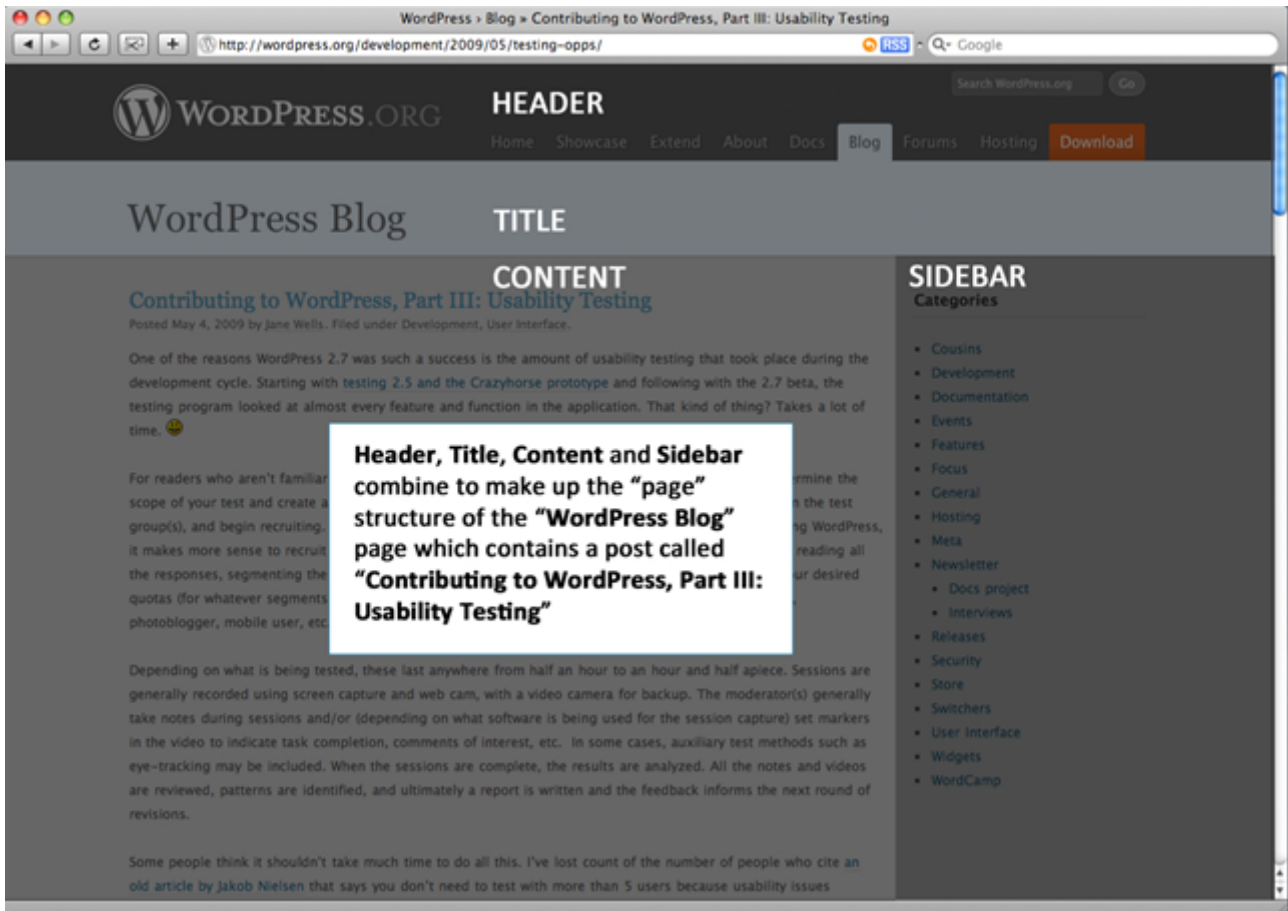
WordPress › Blog » Contributing to WordPress, Part III: Usability Testing

http://wordpress.org/development/2009/05/testing-opps/

RSS

Q- Google

WordPress.org

HEADER

Search WordPress.org

Go

Home Showcase Extend About Docs Blog Forums Hosting Download

WordPress Blog

TITLE

CONTENT

SIDEBAR

Contributing to WordPress, Part III: Usability Testing

Posted May 4, 2009 by Jane Wells. Filed under Development, User Interface.

One of the reasons WordPress 2.7 was such a success is the amount of usability testing that took place during the development cycle. Starting with testing 2.5 and the Crazyhorse prototype and following with the 2.7 beta, the testing program looked at almost every feature and function in the application. That kind of thing? Takes a lot of time.

For readers who aren't familiar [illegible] rmine the scope of your test and create a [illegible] n the test group(s), and begin recruiting. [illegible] ng WordPress, it makes more sense to recruit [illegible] reading all the responses, segmenting the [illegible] ur desired quotas (for whatever segments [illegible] photoblogger, mobile user, etc.

Header, Title, Content and Sidebar combine to make up the “page” structure of the “WordPress Blog” page which contains a post called “Contributing to WordPress, Part III: Usability Testing”

Depending on what is being tested, these last anywhere from half an hour to an hour and half apiece. Sessions are generally recorded using screen capture and web cam, with a video camera for backup. The moderator(s) generally take notes during sessions and/or (depending on what software is being used for the session capture) set markers in the video to indicate task completion, comments of interest, etc. In some cases, auxiliary test methods such as eye-tracking may be included. When the sessions are complete, the results are analyzed. All the notes and videos are reviewed, patterns are identified, and ultimately a report is written and the feedback informs the next round of revisions.

Some people think it shouldn't take much time to do all this. I've lost count of the number of people who cite an old article by Jakob Nielsen that says you don't need to test with more than 5 users because usability issues

Categories

- Cousins
- Development
- Documentation
- Events
- Features
- Focus
- General
- Hosting
- Meta
- Newsletter
  - Docs project
  - Interviews
- Releases
- Security
- Store
- Switchers
- User Interface
- Widgets
- WordCamp